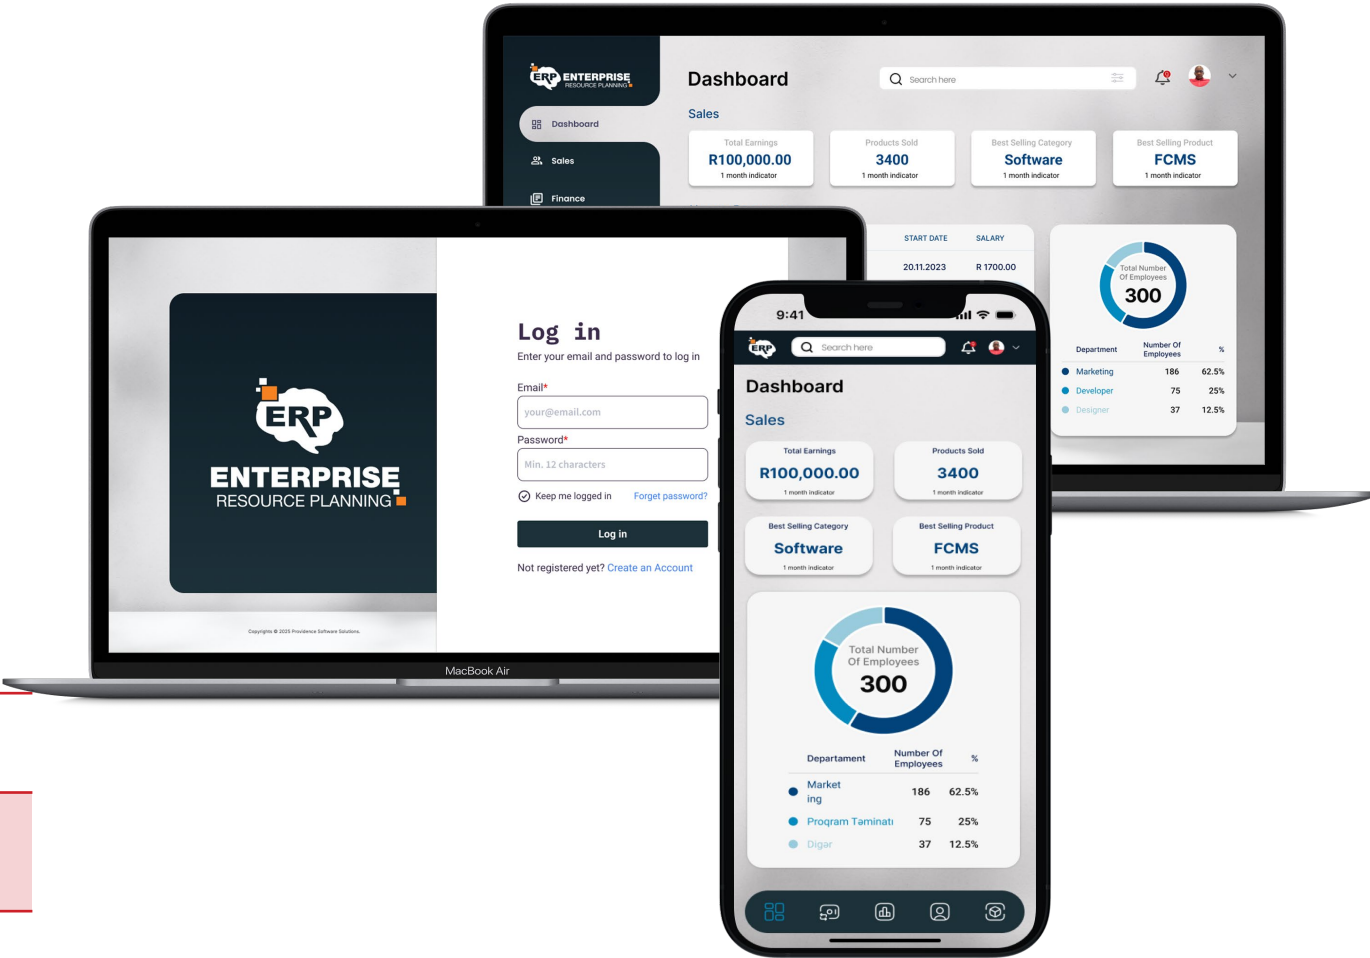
ERP ENTERPRISE RESOURCE PLANNING

Dashboard

Sales

Finance

Dashboard

Search here

Sales

Total Earnings
R100,000.00
1 month indicator

Products Sold
3400
1 month indicator

Best Selling Category
Software
1 month indicator

Best Selling Product
FCMS
1 month indicator

START DATE
SALARY
20.11.2023
R 1700.00

Total Number Of Employees
300

| Department | Number Of Employees | % |
|---|---|---|
| Marketing | 186 | 62.5% |
| Developer | 75 | 25% |
| Designer | 37 | 12.5% |

ERP
ENTERPRISE
RESOURCE PLANNING

Copyrights © 2025 Providence Software Solutions.

Log in
Enter your email and password to log in

Email*
your@email.com

Password*
Min. 12 characters

Keep me logged in
Forget password?

Log in

Not registered yet? Create an Account

MacBook Air

9:41

ERP

Search here

Dashboard

Sales

Total Earnings
R100,000.00
1 month indicator

Products Sold
3400
1 month indicator

Best Selling Category
Software
1 month indicator

Best Selling Product
FCMS
1 month indicator

Total Number Of Employees
300

| Departament | Number Of Employees | % |
|---|---|---|
| Marketing | 186 | 62.5% |
| Proqram Təminatı | 75 | 25% |
| Digər | 37 | 12.5% |